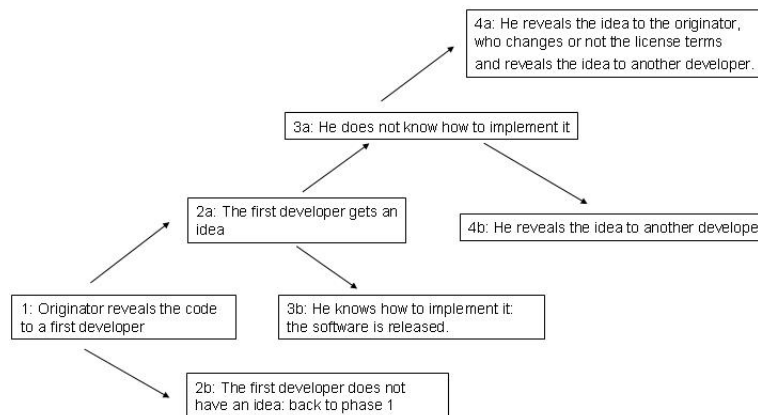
4a: He reveals the idea to the originator, who changes or not the license terms and reveals the idea to another developer.

3a: He does not know how to implement it

2a: The first developer gets an idea

4b: He reveals the idea to another develope

1: Originator reveals the code to a first developer

3b: He knows how to implement it: the software is released.

2b: The first developer does not have an idea: back to phase 1